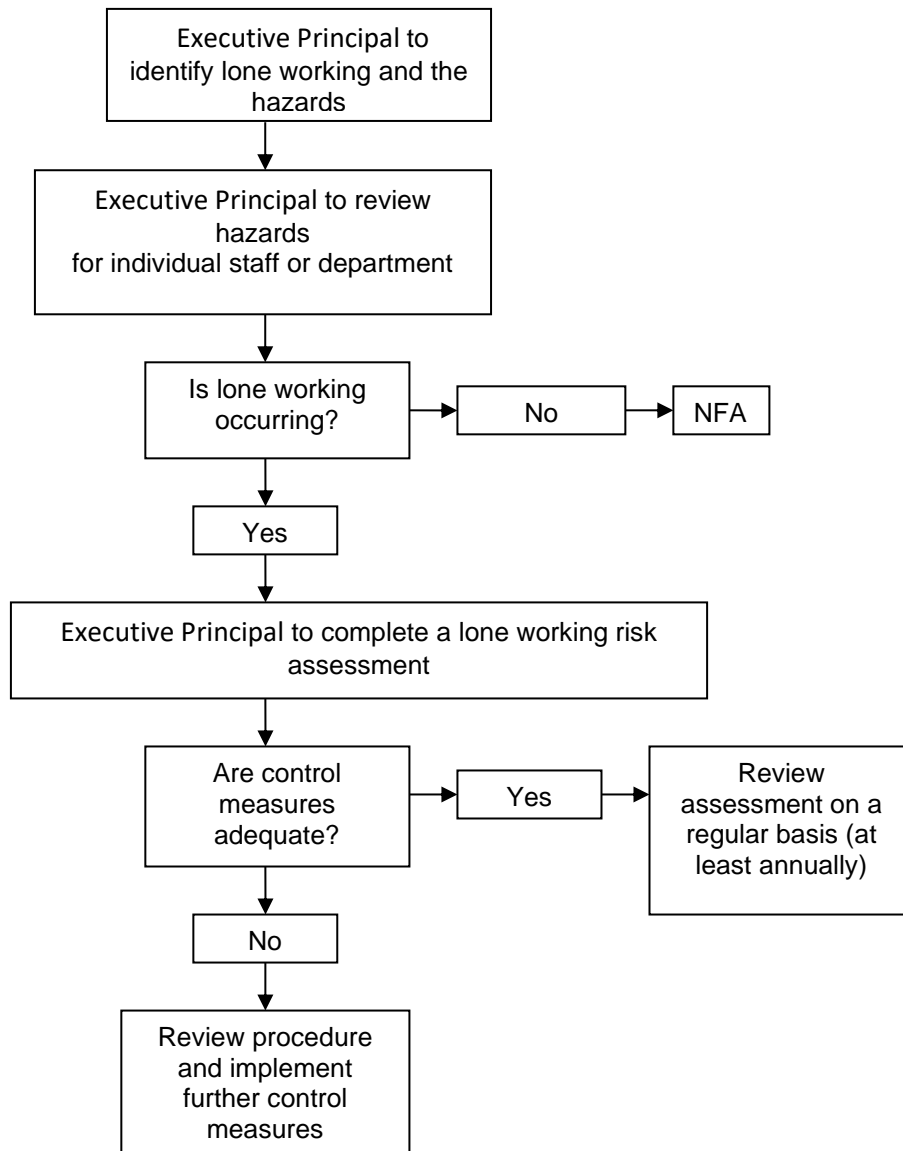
Executive Principal to identify lone working and the hazards

Executive Principal to review hazards for individual staff or department

Is lone working occurring?

No

NFA

Yes

Executive Principal to complete a lone working risk assessment

Are control measures adequate?

Yes

Review assessment on a regular basis (at least annually)

No

Review procedure and implement further control measures